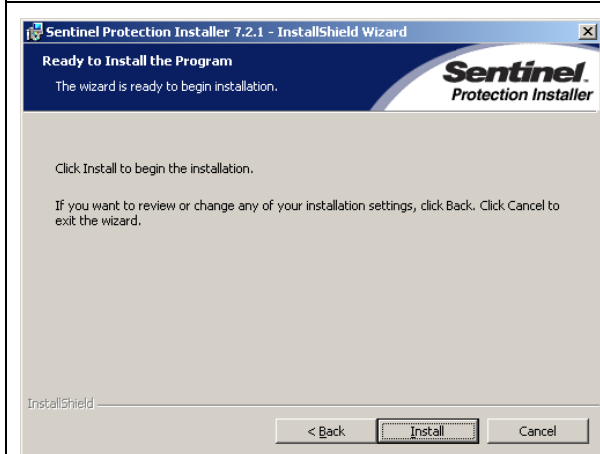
Sentinel Protection Installer 7.2.1 - InstallShield Wizard

Ready to Install the Program

The wizard is ready to begin installation.

Sentinel. Protection Installer

Click Install to begin the installation.

If you want to review or change any of your installation settings, click Back. Click Cancel to exit the wizard.

InstallShield

< Back

Install

Cancel